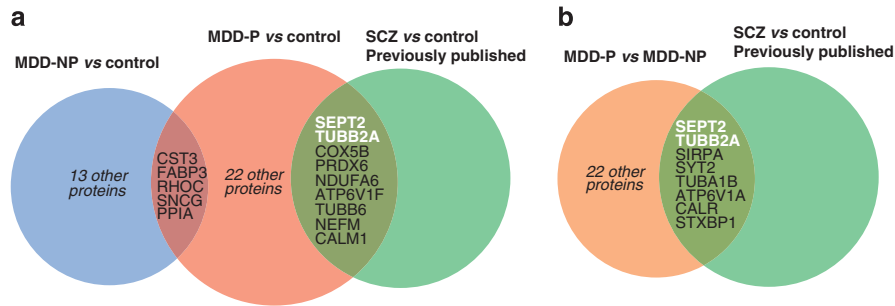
a

MDD-NP *vs* control

MDD-P *vs* control

SCZ *vs* control
Previously published

*13 other proteins*

CST3
FABP3
RHOC
SNCG
PPIA

*22 other proteins*

SEPT2
TUBB2A
COX5B
PRDX6
NDUFA6
ATP6V1F
TUBB6
NEFM
CALM1

b

MDD-P *vs* MDD-NP

SCZ *vs* control
Previously published

*22 other proteins*

SEPT2
TUBB2A
SIRPA
SYT2
TUBA1B
ATP6V1A
CALR
STXBP1